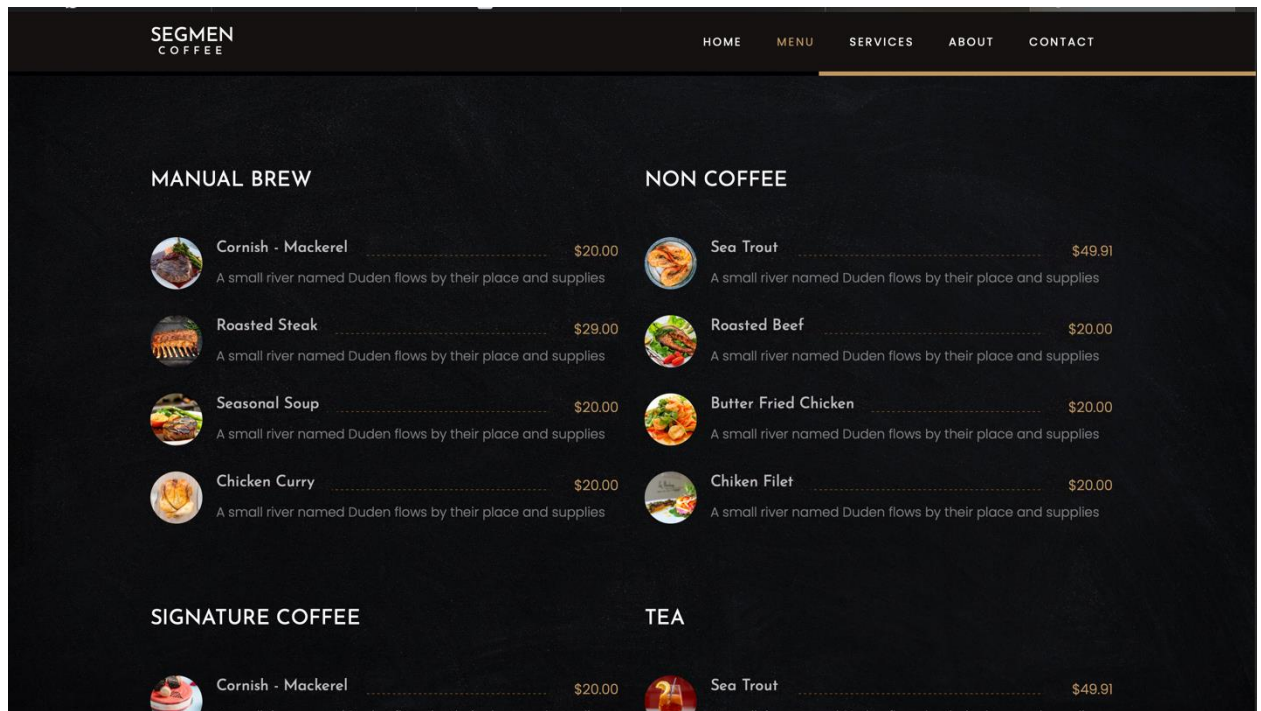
SEGMEN
COFFEE

HOME MENU SERVICES ABOUT CONTACT

MANUAL BREW

Cornish - Mackerel $20.00
A small river named Duden flows by their place and supplies

Roasted Steak $29.00
A small river named Duden flows by their place and supplies

Seasonal Soup $20.00
A small river named Duden flows by their place and supplies

Chicken Curry $20.00
A small river named Duden flows by their place and supplies

NON COFFEE

Sea Trout $49.91
A small river named Duden flows by their place and supplies

Roasted Beef $20.00
A small river named Duden flows by their place and supplies

Butter Fried Chicken $20.00
A small river named Duden flows by their place and supplies

Chiken Filet $20.00
A small river named Duden flows by their place and supplies

SIGNATURE COFFEE

Cornish - Mackerel $20.00

TEA

Sea Trout $49.91